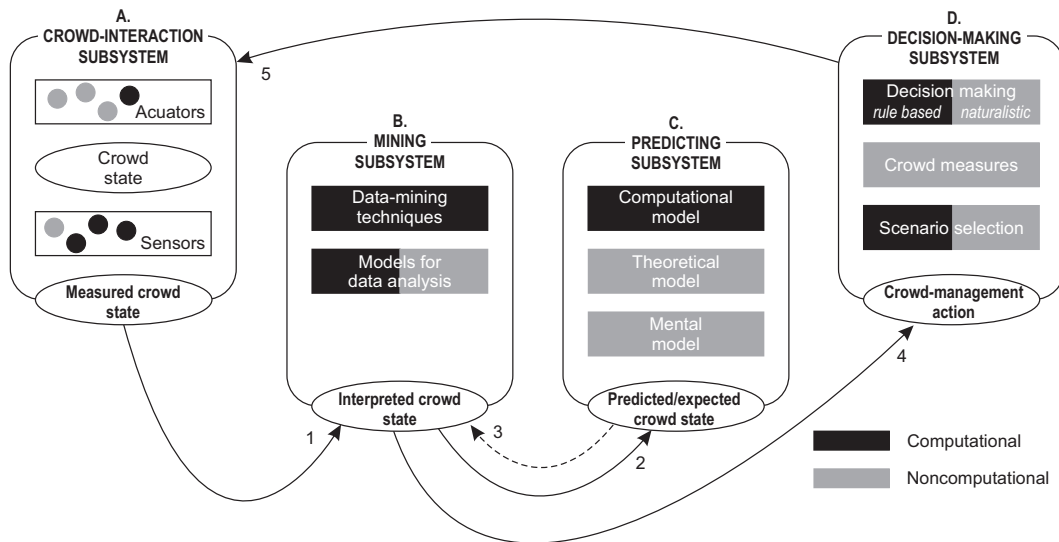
A.
CROWD-INTERACTION SUBSYSTEM

Acuators

Crowd state

Sensors

Measured crowd state

5

B.
MINING SUBSYSTEM

Data-mining techniques

Models for data analysis

Interpreted crowd state

C.
PREDICTING SUBSYSTEM

Computational model

Theoretical model

Mental model

Predicted/expected crowd state

D.
DECISION-MAKING SUBSYSTEM

Decision making
rule based naturalistic

Crowd measures

Scenario selection

Crowd-management action

4

1

3

2

Computational

Noncomputational